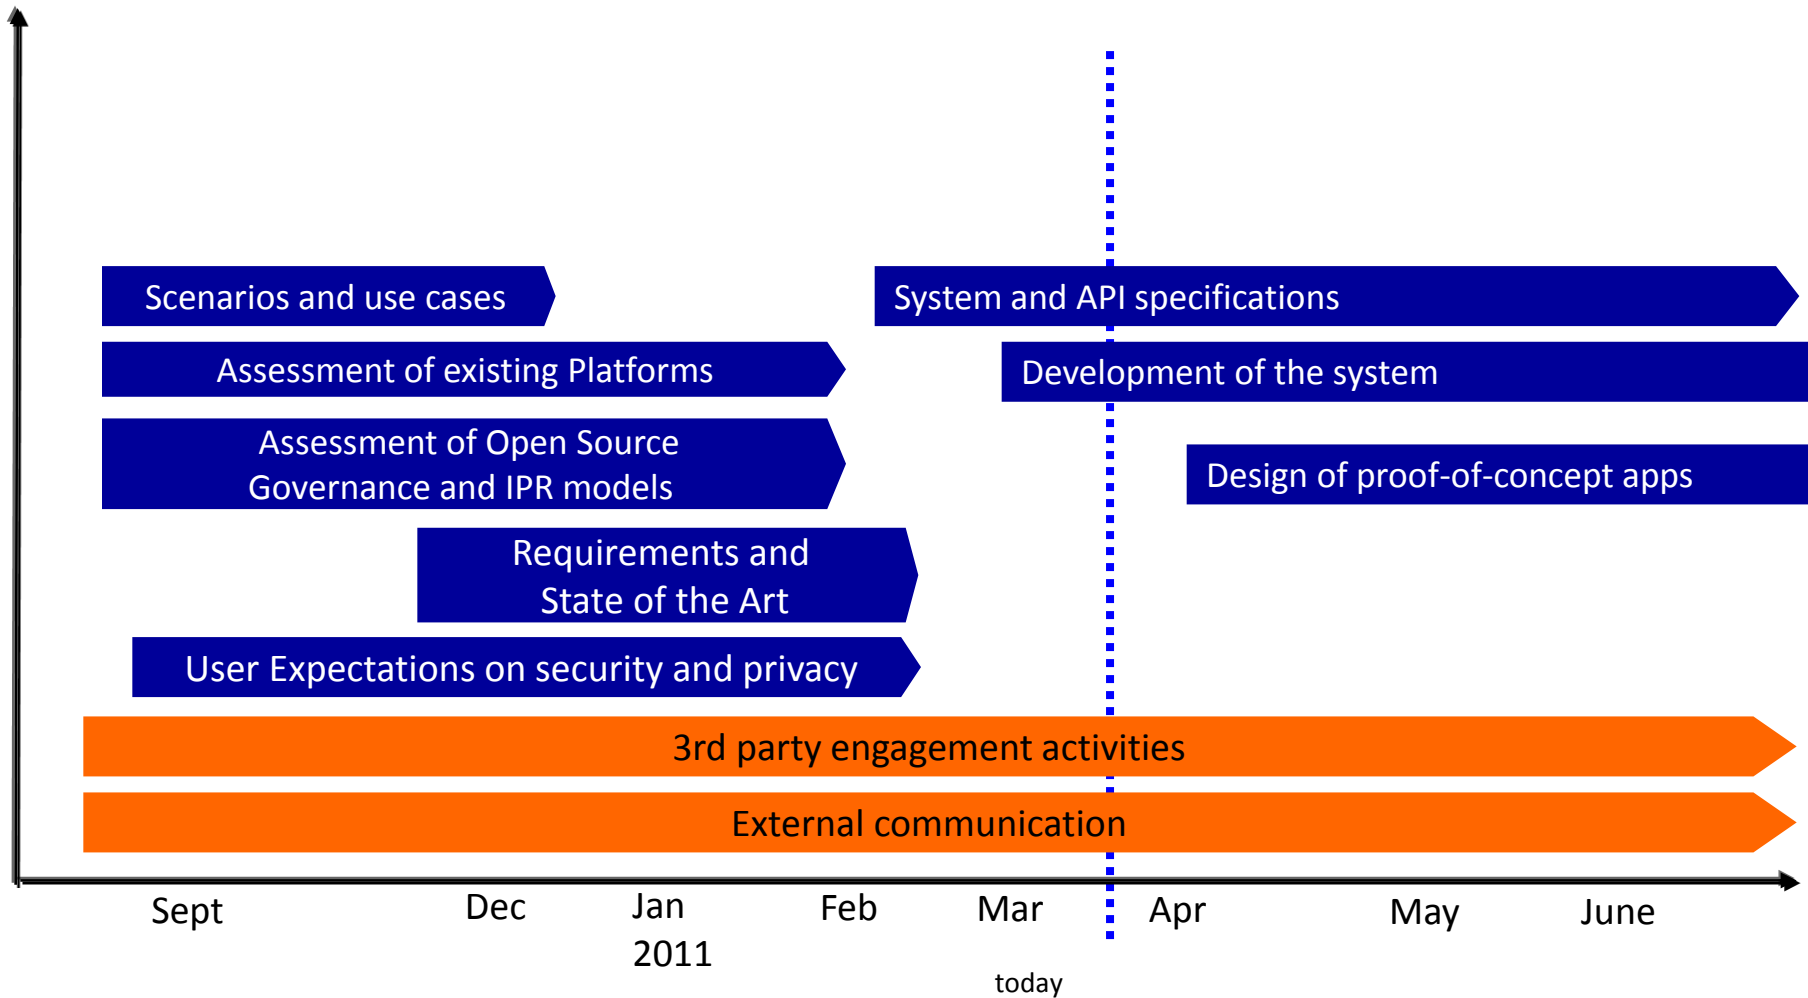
Scenarios and use cases

System and API specifications

Assessment of existing Platforms

Development of the system

Assessment of Open Source Governance and IPR models

Design of proof-of-concept apps

Requirements and State of the Art

User Expectations on security and privacy

3rd party engagement activities

External communication

Sept

Dec

Jan 2011

Feb

Mar

Apr

May

June

today